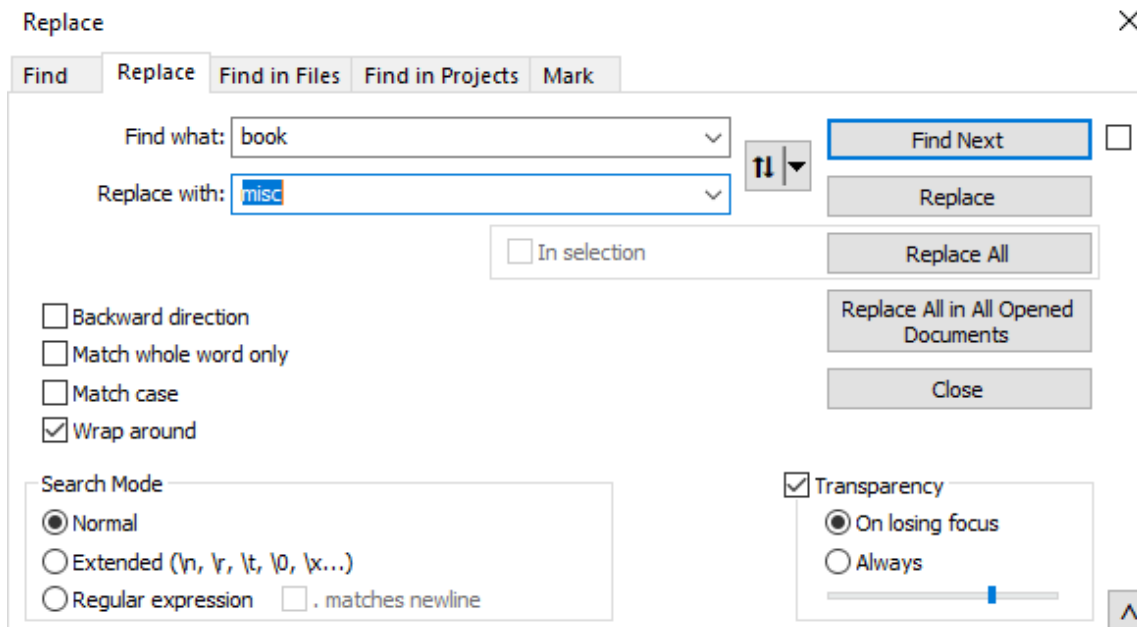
Replace

Find | Replace | Find in Files | Find in Projects | Mark

Find what: book

Replace with: misc

Find Next

Replace

In selection

Replace All

Replace All in All Opened Documents

Close

Backward direction

Match whole word only

Match case

Wrap around

Search Mode

Normal

Extended (\n, \r, \t, \0, \x...)

Regular expression

. matches newline

Transparency

On losing focus

Always